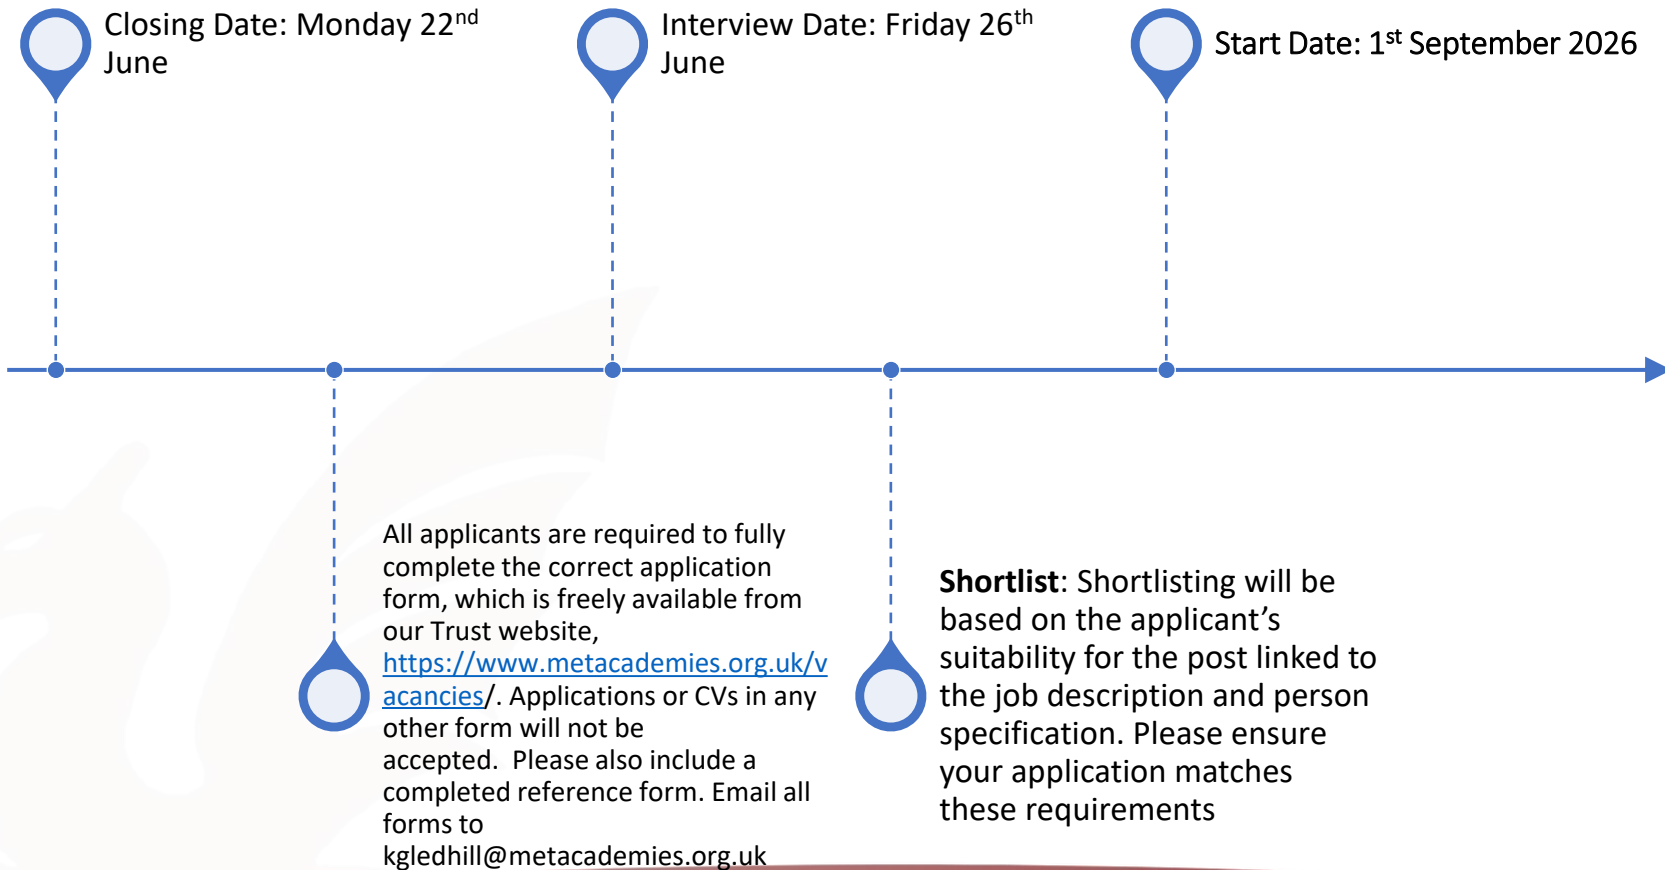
Closing Date: Monday 22$^{nd}$ June

Interview Date: Friday 26$^{th}$ June

Start Date: 1$^{st}$ September 2026

All applicants are required to fully complete the correct application form, which is freely available from our Trust website, https://www.metacademies.org.uk/vacancies/. Applications or CVs in any other form will not be accepted. Please also include a completed reference form. Email all forms to kgledhill@metacademies.org.uk

**Shortlist**: Shortlisting will be based on the applicant's suitability for the post linked to the job description and person specification. Please ensure your application matches these requirements